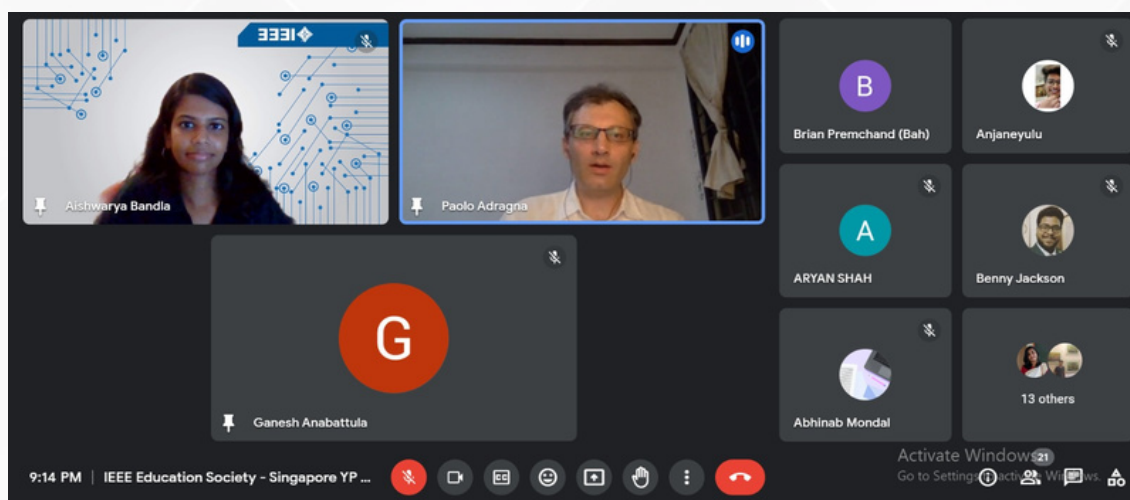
IEEE

Aishwarya Bandla

Paolo Adragna

B
Brian Premchand (Bah)

Anjaneyulu

A
ARYAN SHAH

Benny Jackson

G
Ganesh Anabattula

Abhinab Mondal

13 others

Activate Windows
Go to Settings to activate Windows.

9:14 PM | IEEE Education Society - Singapore YP ...

CC

21